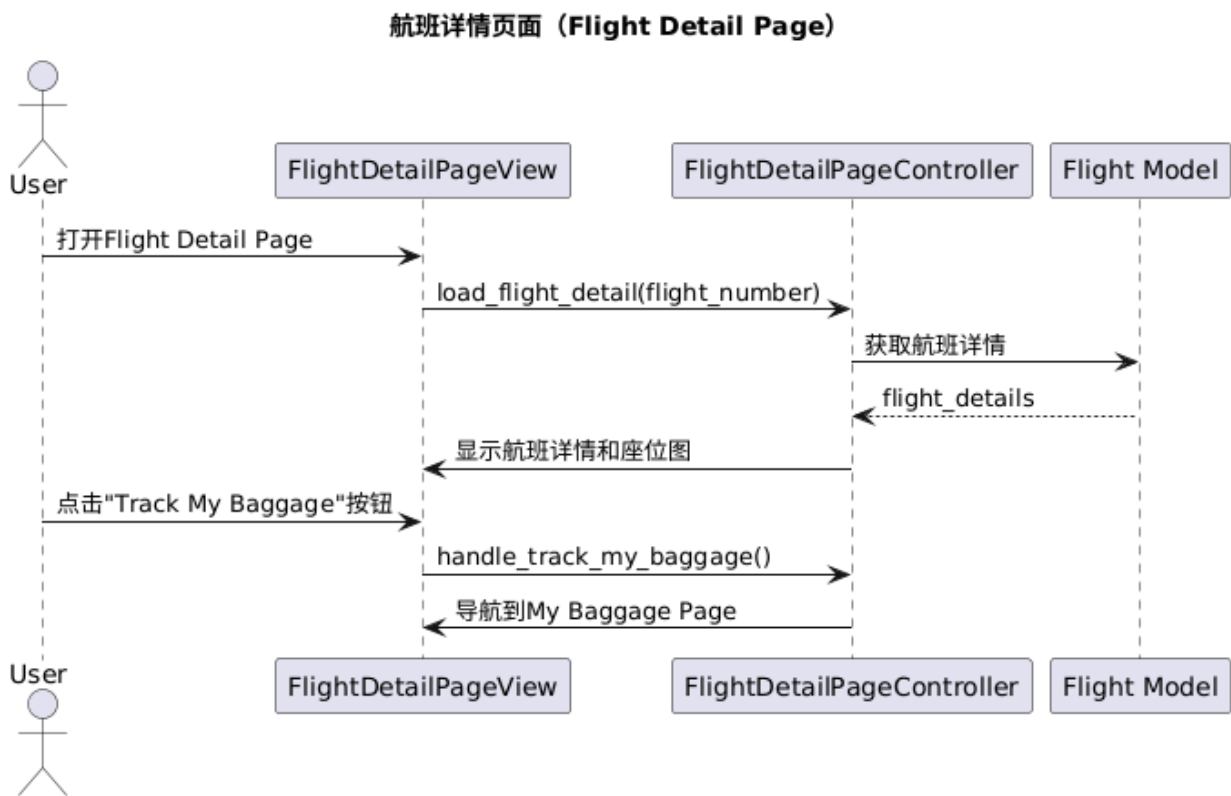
航班详情页面（Flight Detail Page）

User

FlightDetailPageView

FlightDetailPageController

Flight Model

打开Flight Detail Page

load_flight_detail(flight_number)

获取航班详情

flight_details

显示航班详情和座位图

点击"Track My Baggage"按钮

handle_track_my_baggage()

导航到My Baggage Page

User

FlightDetailPageView

FlightDetailPageController

Flight Model